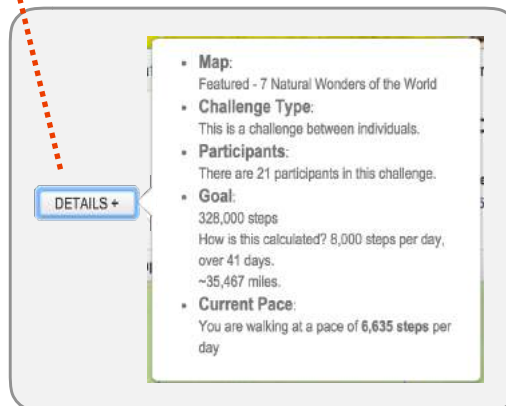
DETAILS +

- **Map**:
Featured - 7 Natural Wonders of the World
- **Challenge Type**:
This is a challenge between individuals.
- **Participants**:
There are 21 participants in this challenge.
- **Goal**:
328,000 steps
How is this calculated? 8,000 steps per day, over 41 days.
~35,467 miles.
- **Current Pace**:
You are walking at a pace of **6,635 steps** per day